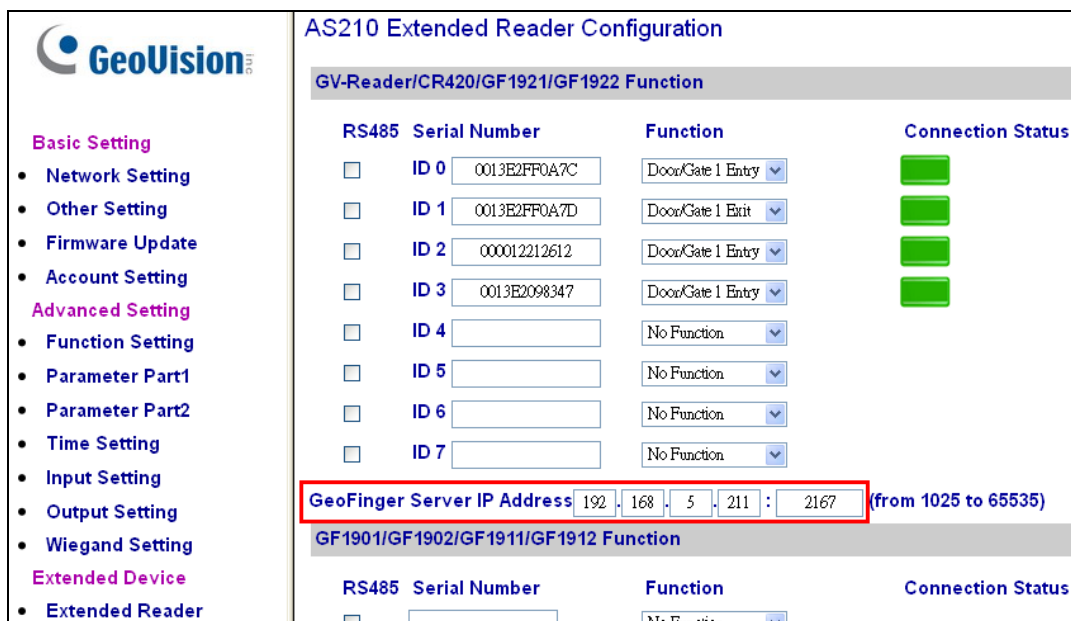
GeoVision inc.

Basic Setting
• Network Setting
• Other Setting
• Firmware Update
• Account Setting
Advanced Setting
• Function Setting
• Parameter Part1
• Parameter Part2
• Time Setting
• Input Setting
• Output Setting
• Wiegand Setting
Extended Device
• Extended Reader

AS210 Extended Reader Configuration

GV-Reader/CR420/GF1921/GF1922 Function

| RS485 | Serial Number | | Function | Connection Status |
|---|---|---|---|---|
| | ID 0 | 0013E2FF0A7C | Door/Gate 1 Entry | |
| | ID 1 | 0013E2FF0A7D | Door/Gate 1 Exit | |
| | ID 2 | 000012212612 | Door/Gate 1 Entry | |
| | ID 3 | 0013E2098347 | Door/Gate 1 Entry | |
| | ID 4 | | No Function | |
| | ID 5 | | No Function | |
| | ID 6 | | No Function | |
| | ID 7 | | No Function | |

GeoFinger Server IP Address 192 . 168 . 5 . 211 : 2167 (from 1025 to 65535)

GF1901/GF1902/GF1911/GF1912 Function

RS485 Serial Number Function Connection Status

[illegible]